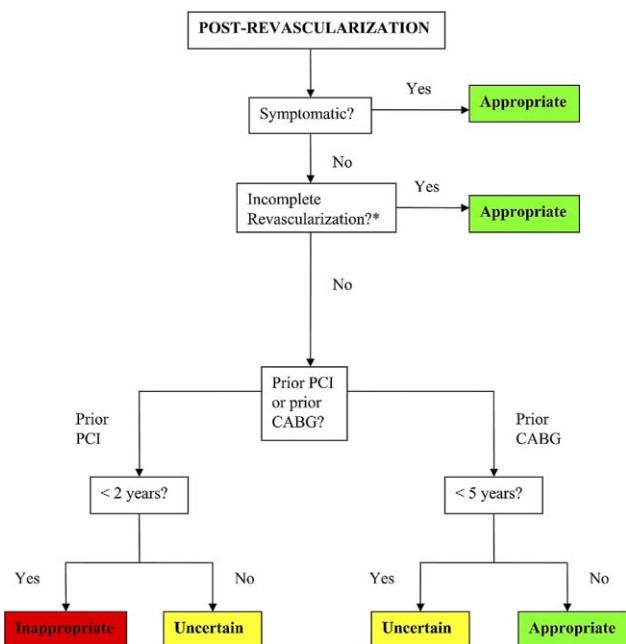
POST-REVASCULARIZATION

Symptomatic?

Yes

Appropriate

No

Incomplete Revascularization?*

Yes

Appropriate

No

Prior PCI or prior CABG?

Prior PCI

Prior CABG

< 2 years?

< 5 years?

Yes

No

Yes

No

Inappropriate

Uncertain

Uncertain

Appropriate